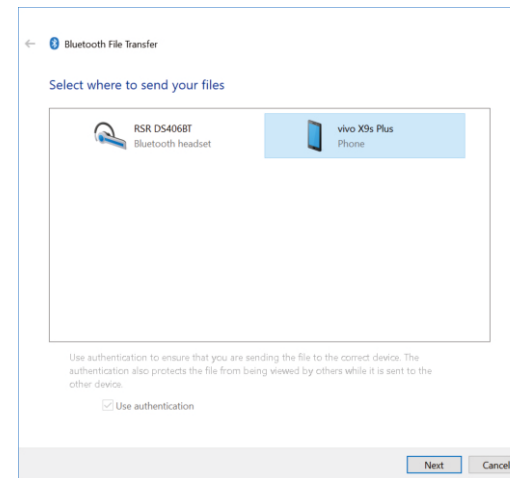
Bluetooth File Transfer

Select where to send your files

RSR DS406BT
Bluetooth headset

vivo X9s Plus
Phone

Use authentication to ensure that you are sending the file to the correct device. The authentication also protects the file from being viewed by others while it is sent to the other device.

Use authentication

Next

Cancel